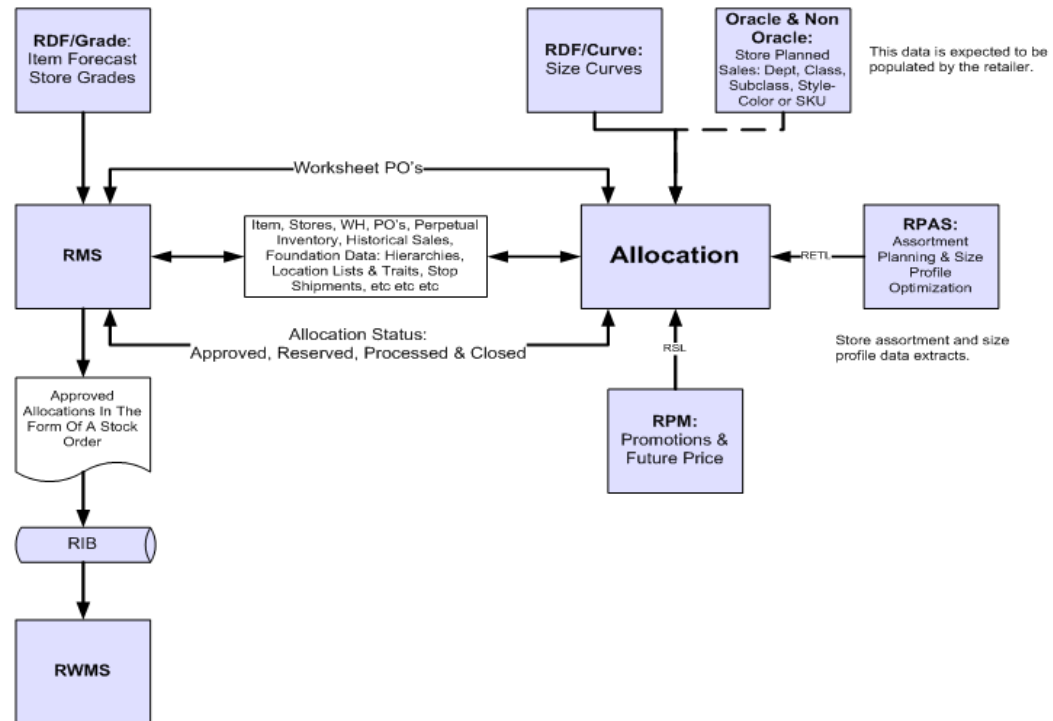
RDF/Grade:
Item Forecast
Store Grades

RDF/Curve:
Size Curves

Oracle & Non Oracle:
Store Planned Sales: Dept, Class, Subclass, Style-Color or SKU

This data is expected to be populated by the retailer.

Worksheet PO's

RMS

Item, Stores, WH, PO's, Perpetual Inventory, Historical Sales, Foundation Data: Hierarchies, Location Lists & Traits, Stop Shipments, etc etc etc

Allocation

RETL

RPAS:
Assortment Planning & Size Profile Optimization

Allocation Status:
Approved, Reserved, Processed & Closed

RSL

Store assortment and size profile data extracts.

Approved Allocations In The Form Of A Stock Order

RPM:
Promotions & Future Price

RIB

RWMS